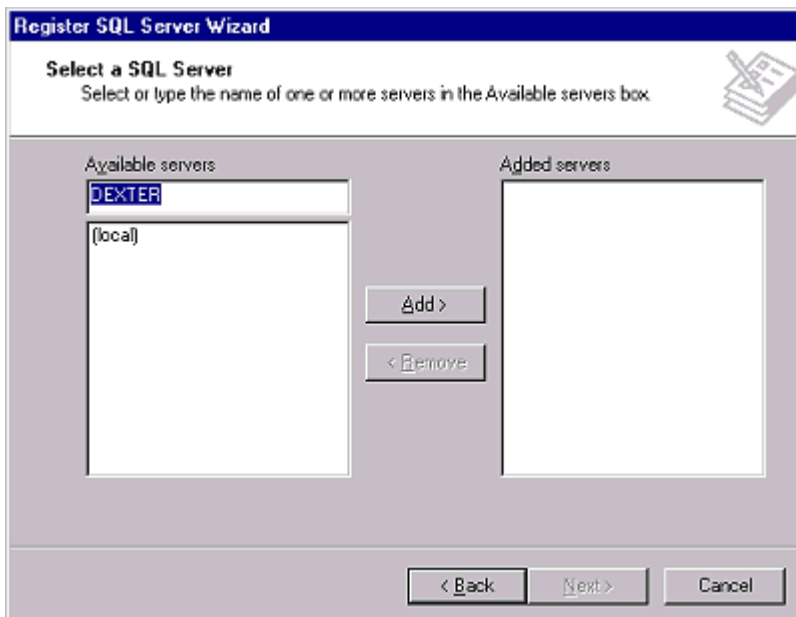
Register SQL Server Wizard

Select a SQL Server
Select or type the name of one or more servers in the Available servers box.

Available servers

DEXTER

(local)

Add >

< Remove

Added servers

< Back

Next >

Cancel